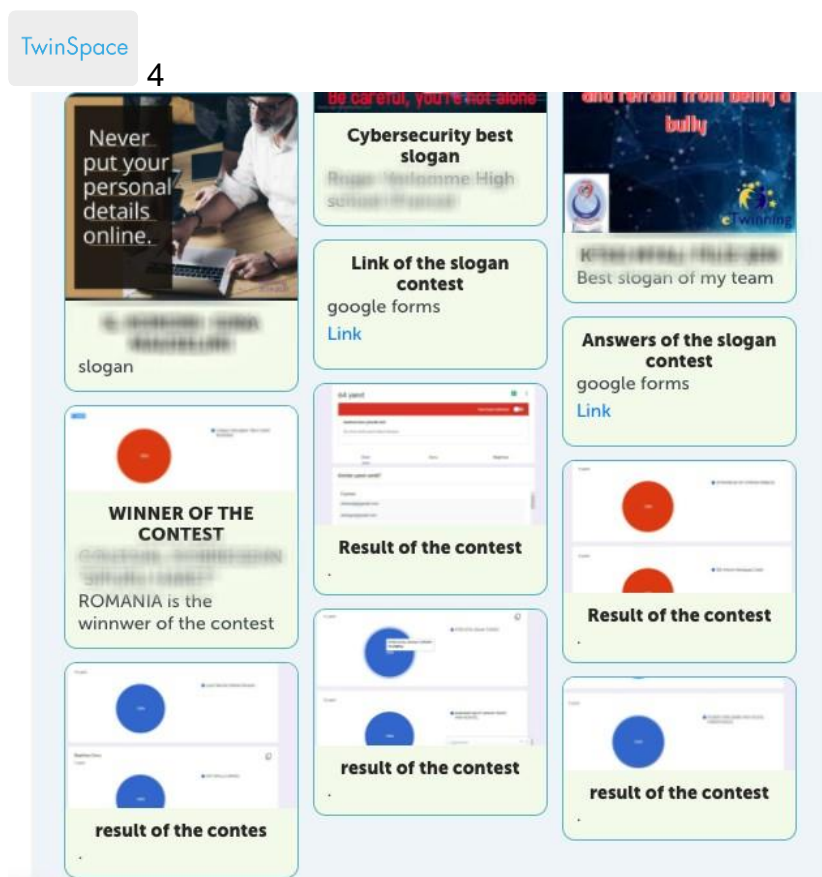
TwinSpace
4

Never put your personal details online.

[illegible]
slogan

Be careful, you're not alone

Cybersecurity best slogan
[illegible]

Link of the slogan contest
google forms
Link

and refrain from being a bully
eTwinning

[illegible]
Best slogan of my team

Answers of the slogan contest
google forms
Link

WINNER OF THE CONTEST
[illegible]
ROMANIA is the winnwer of the contest

Result of the contest
.

Result of the contest
.

result of the contest
.

result of the contest
.

result of the contes
.